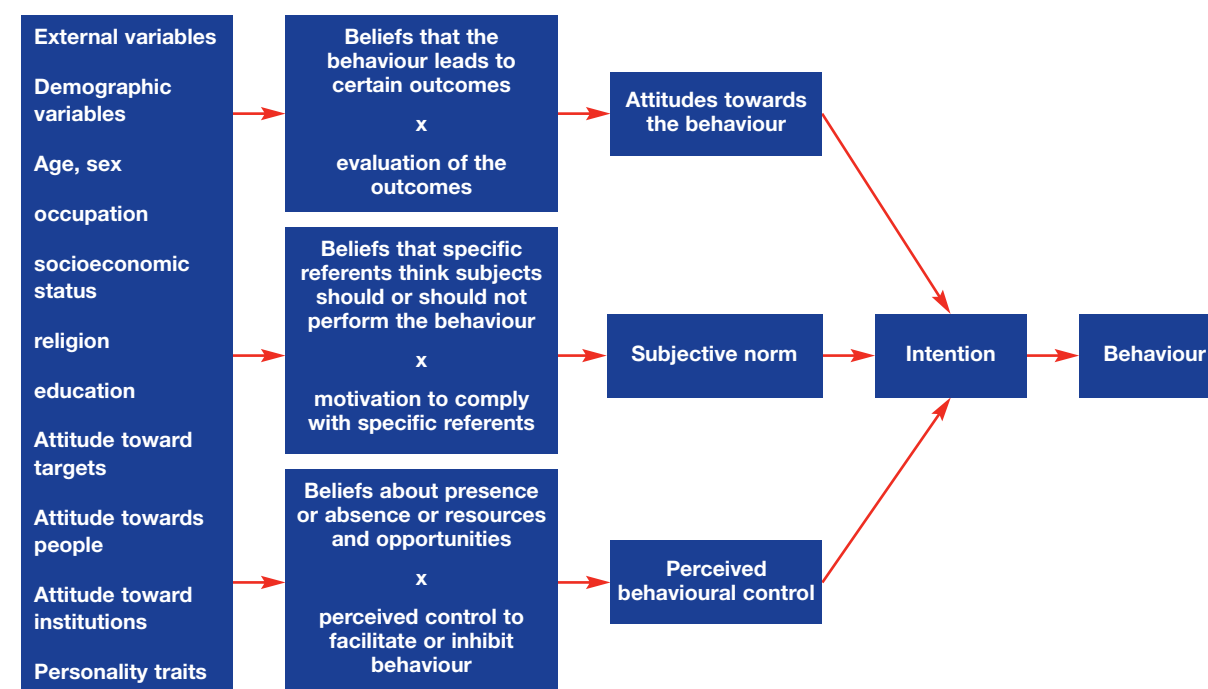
External variables

Demographic variables

Age, sex

occupation

socioeconomic status

religion

education

Attitude toward targets

Attitude towards people

Attitude toward institutions

Personality traits

Beliefs that the behaviour leads to certain outcomes

x

evaluation of the outcomes

Beliefs that specific referents think subjects should or should not perform the behaviour

x

motivation to comply with specific referents

Beliefs about presence or absence or resources and opportunities

x

perceived control to facilitate or inhibit behaviour

Attitudes towards the behaviour

Subjective norm

Perceived behavioural control

Intention

Behaviour